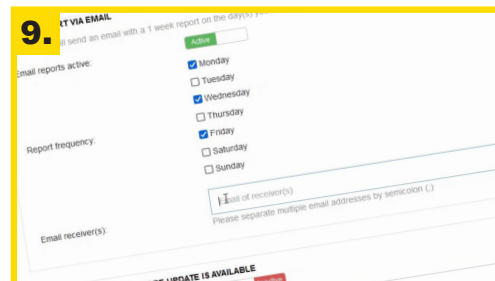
9.

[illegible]RT VIA EMAIL

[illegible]ll send an email with a 1 week report on the day(s) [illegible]

Active

Email reports active:

Monday
Tuesday
Wednesday
Thursday
Friday
Saturday
Sunday

Report frequency:

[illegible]ail of receiver(s)

Please separate multiple email addresses by semicolon (;)

Email receiver(s):

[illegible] UPDATE IS AVAILABLE